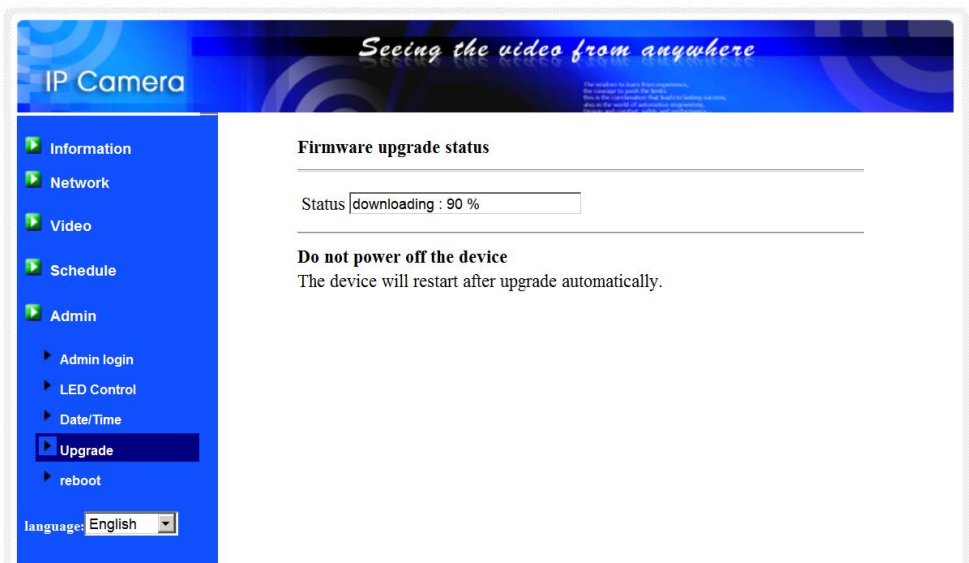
IP Camera

Seeing the video from anywhere

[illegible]

Information

Network

Video

Schedule

Admin

Admin login

LED Control

Date/Time

Upgrade

reboot

language: English

Firmware upgrade status

Status downloading : 90 %

Do not power off the device

The device will restart after upgrade automatically.